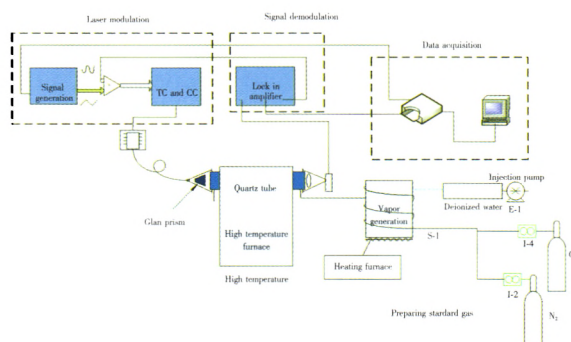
Laser modulation

Signal demodulation

Data acquisition

Signal generation

TC and CC

Lock in amplifier

Quartz tube

High temperature furnace

High temperature

Glan prism

Vapor generation

Heating furnace

Injection pump

Deionized water

E-1

S-1

I-4

I-2

Preparing standard gas

$N_2$